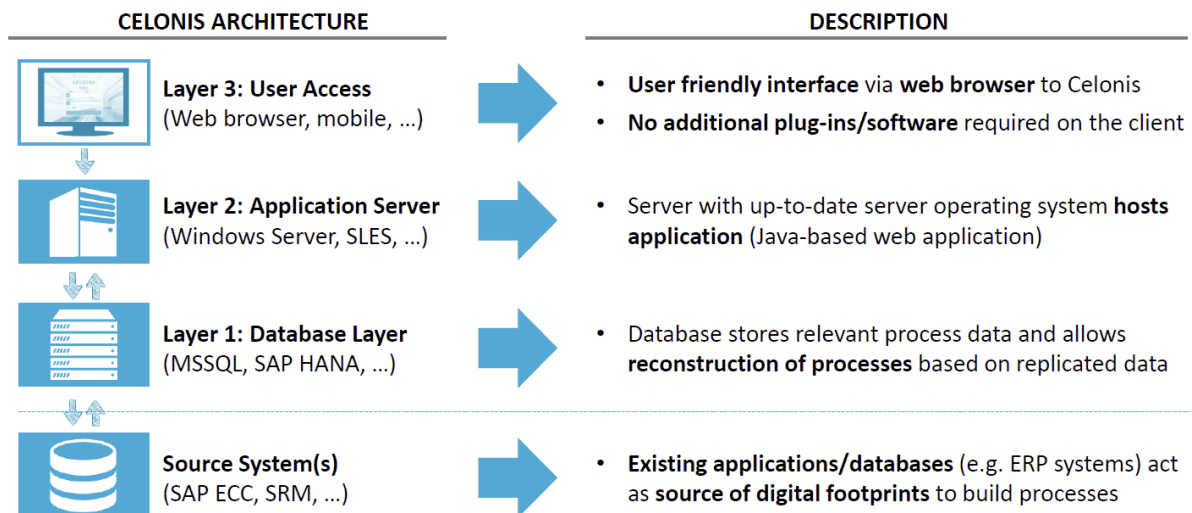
CELONIS ARCHITECTURE

DESCRIPTION

CELONIS

Layer 3: User Access
(Web browser, mobile, …)

• User friendly interface via web browser to Celonis
• No additional plug-ins/software required on the client

Layer 2: Application Server
(Windows Server, SLES, …)

• Server with up-to-date server operating system hosts application (Java-based web application)

Layer 1: Database Layer
(MSSQL, SAP HANA, …)

• Database stores relevant process data and allows reconstruction of processes based on replicated data

Source System(s)
(SAP ECC, SRM, …)

• Existing applications/databases (e.g. ERP systems) act as source of digital footprints to build processes